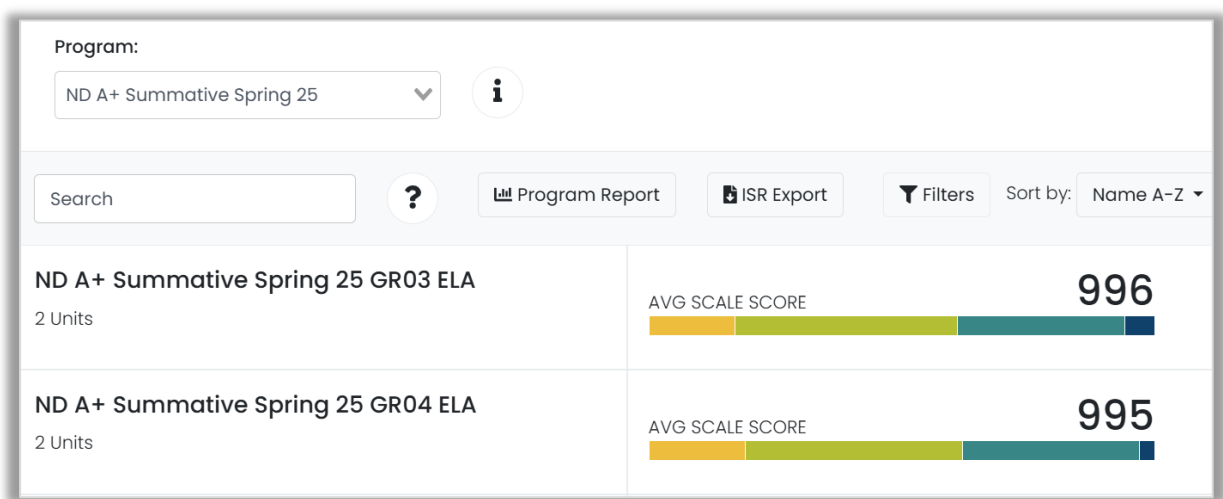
Program:

ND A+ Summative Spring 25

Search

Program Report

ISR Export

Filters

Sort by: Name A-Z

ND A+ Summative Spring 25 GR03 ELA

2 Units

AVG SCALE SCORE 996

ND A+ Summative Spring 25 GR04 ELA

2 Units

AVG SCALE SCORE 995